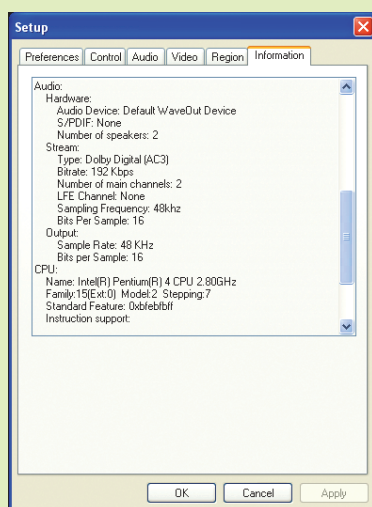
Setup

Preferences | Control | Audio | Video | Region | Information

Audio:
Hardware:
Audio Device: Default WaveOut Device
S/PDIF: None
Number of speakers: 2
Stream:
Type: Dolby Digital (AC3)
Bitrate: 192 Kbps
Number of main channels: 2
LFE Channel: None
Sampling Frequency: 48khz
Bits Per Sample: 16
Output:
Sample Rate: 48 KHz
Bits per Sample: 16
CPU:
Name: Intel(R) Pentium(R) 4 CPU 2.80GHz
Family:15(Ext:0) Model:2 Stepping:7
Standard Feature: 0xbfebfbff
Instruction support:

OK | Cancel | Apply